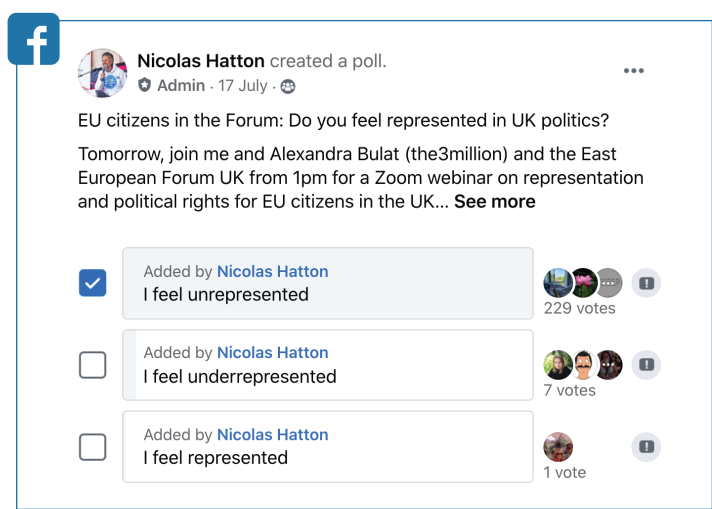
Nicolas Hatton created a poll.
Admin · 17 July ·

EU citizens in the Forum: Do you feel represented in UK politics?

Tomorrow, join me and Alexandra Bulat (the3million) and the East European Forum UK from 1pm for a Zoom webinar on representation and political rights for EU citizens in the UK... See more

Added by Nicolas Hatton
I feel unrepresented
229 votes

Added by Nicolas Hatton
I feel underrepresented
7 votes

Added by Nicolas Hatton
I feel represented
1 vote